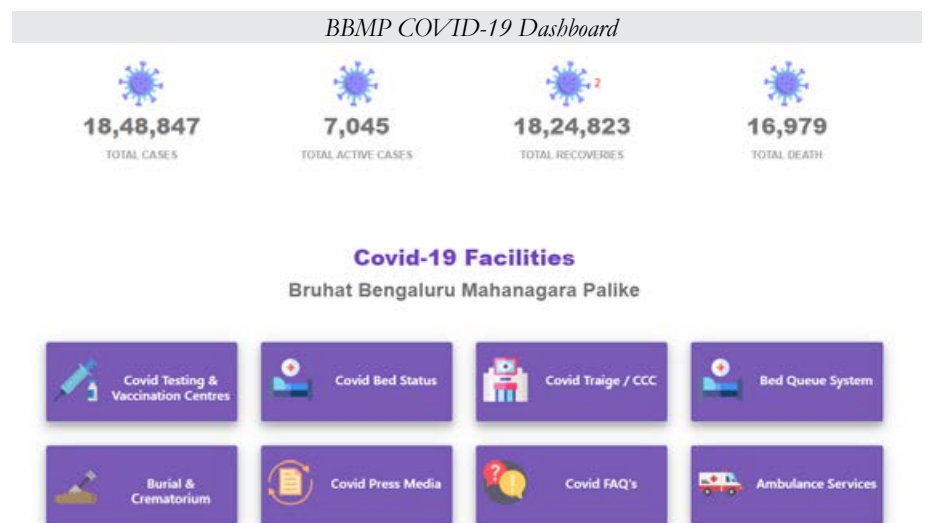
BBMP COVID-19 Dashboard

18,48,847
TOTAL CASES

7,045
TOTAL ACTIVE CASES

2
18,24,823
TOTAL RECOVERIES

16,979
TOTAL DEATH

Covid-19 Facilities

Bruhat Bengaluru Mahanagara Palike

Covid Testing & Vaccination Centres

Covid Bed Status

Covid Traige / CCC

Bed Queue System

Burial & Crematorium

Covid Press Media

Covid FAQ's

Ambulance Services